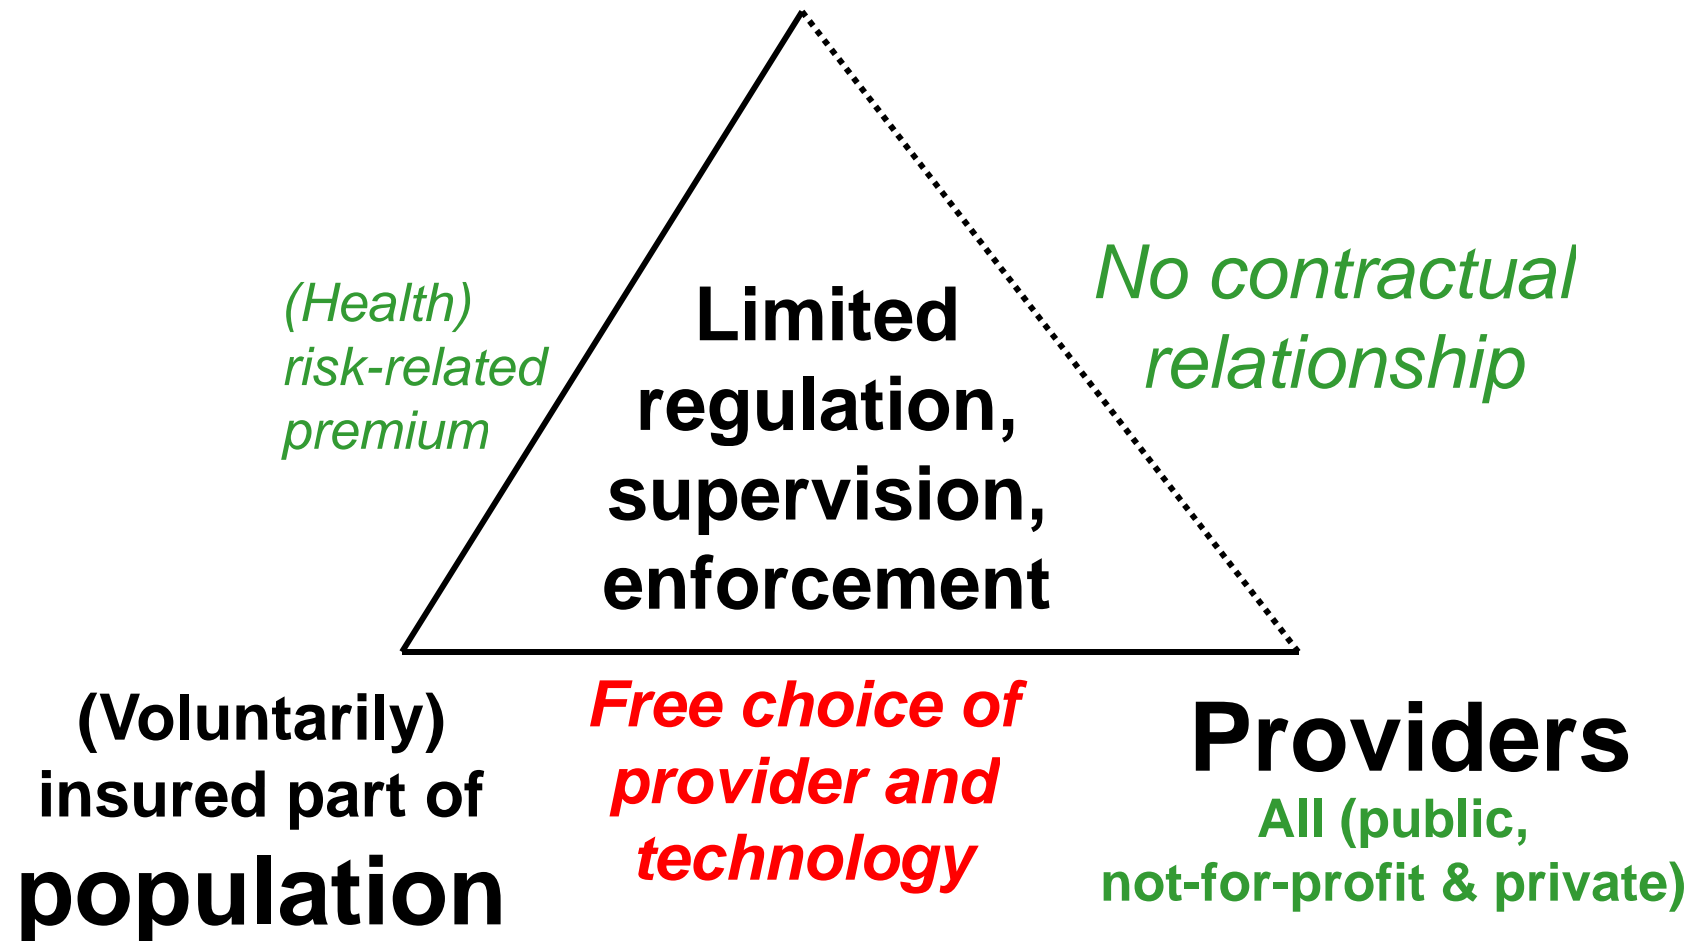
Limited regulation, supervision, enforcement

(Health) risk-related premium

No contractual relationship

(Voluntarily) insured part of population

Free choice of provider and technology

Providers
All (public, not-for-profit & private)